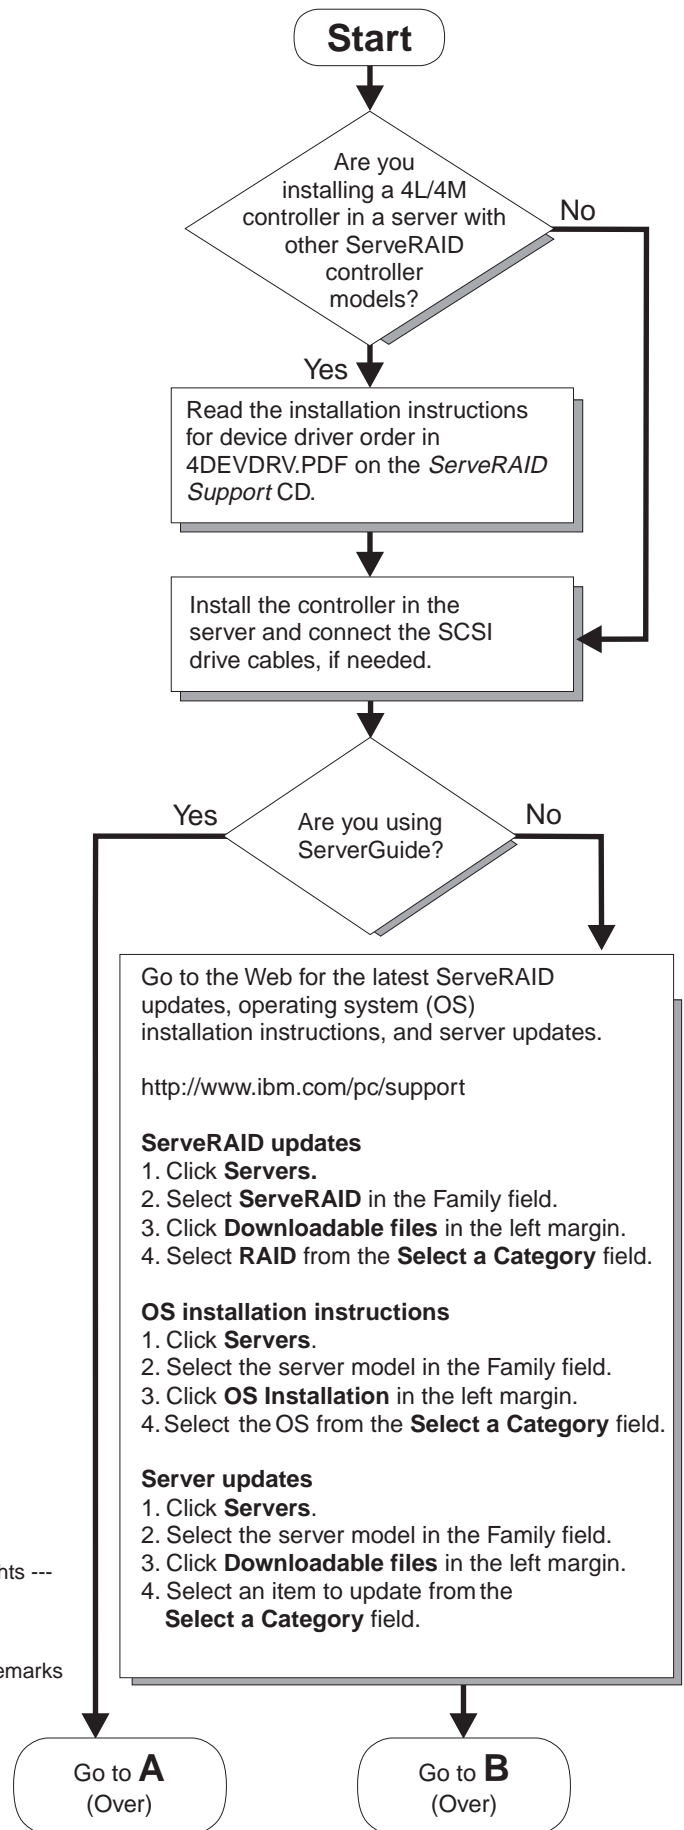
Start

Are you installing a 4L/4M controller in a server with other ServeRAID controller models?

No

Yes

Read the installation instructions for device driver order in 4DEVDRV.PDF on the *ServeRAID Support* CD.

Install the controller in the server and connect the SCSI drive cables, if needed.

Yes

Are you using ServerGuide?

No

Go to the Web for the latest ServeRAID updates, operating system (OS) installation instructions, and server updates.

http://www.ibm.com/pc/support

**ServeRAID updates**
1. Click **Servers.**
2. Select **ServeRAID** in the Family field.
3. Click **Downloadable files** in the left margin.
4. Select **RAID** from the **Select a Category** field.

**OS installation instructions**
1. Click **Servers**.
2. Select the server model in the Family field.
3. Click **OS Installation** in the left margin.
4. Select the OS from the **Select a Category** field.

**Server updates**
1. Click **Servers**.
2. Select the server model in the Family field.
3. Click **Downloadable files** in the left margin.
4. Select an item to update from the **Select a Category** field.

nts ---

emarks

Go to **A** (Over)

Go to **B** (Over)